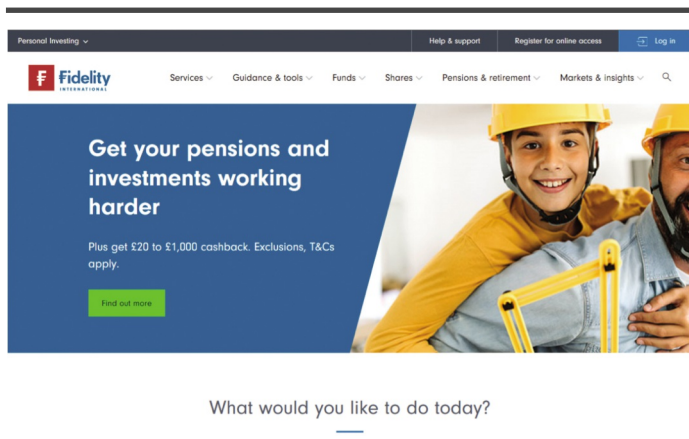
Personal Investing

Help & support

Register for online access

Log in

Fidelity INTERNATIONAL

Services

Guidance & tools

Funds

Shares

Pensions & retirement

Markets & insights

Get your pensions and investments working harder

Plus get £20 to £1,000 cashback. Exclusions, T&Cs apply.

Find out more

What would you like to do today?